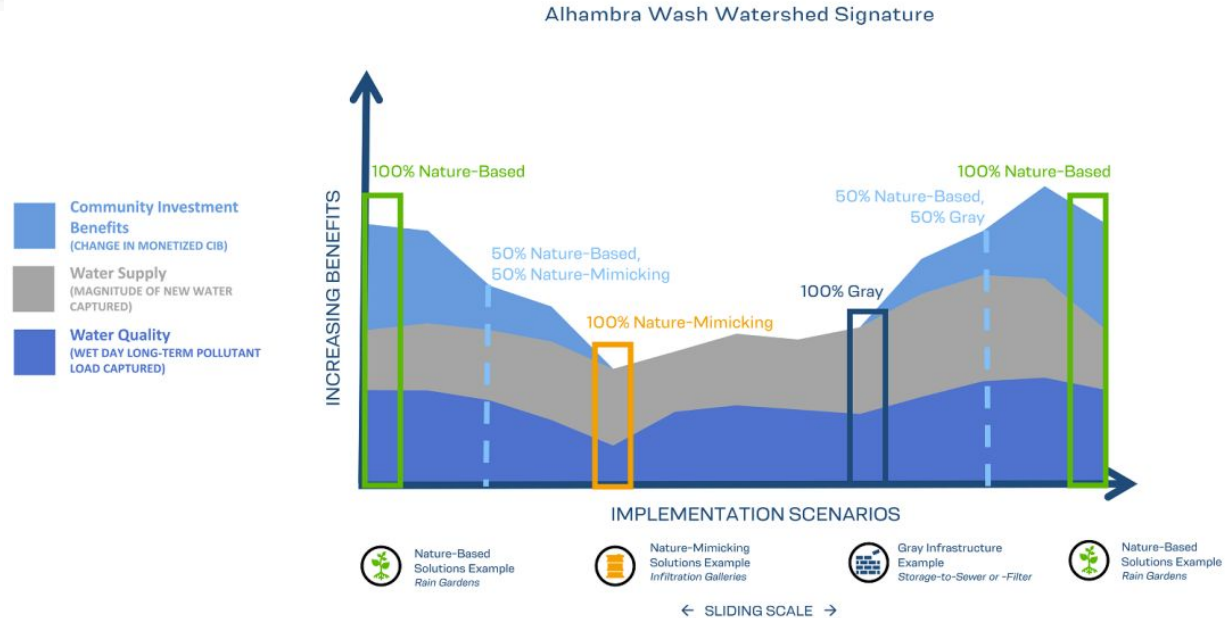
Alhambra Wash Watershed Signature

Community Investment Benefits
(CHANGE IN MONETIZED CIB)

Water Supply
(MAGNITUDE OF NEW WATER CAPTURED)

Water Quality
(WET DAY LONG-TERM POLLUTANT LOAD CAPTURED)

INCREASING BENEFITS

100% Nature-Based

50% Nature-Based, 50% Nature-Mimicking

100% Nature-Mimicking

100% Gray

50% Nature-Based, 50% Gray

100% Nature-Based

IMPLEMENTATION SCENARIOS

Nature-Based Solutions Example
Rain Gardens

Nature-Mimicking Solutions Example
Infiltration Galleries

Gray Infrastructure Example
Storage-to-Sewer or -Filter

Nature-Based Solutions Example
Rain Gardens

← SLIDING SCALE →